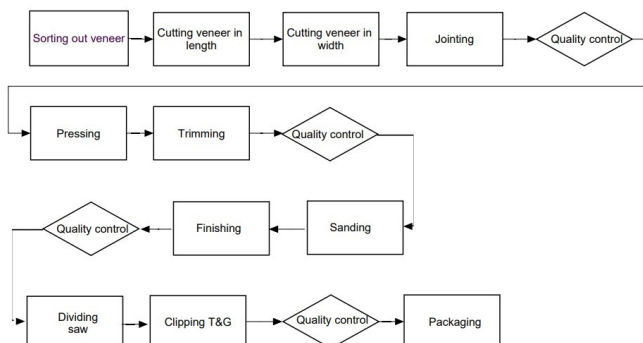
Sorting out veneer

Cutting veneer in length

Cutting veneer in width

Jointing

Quality control

Pressing

Trimming

Quality control

Sanding

Finishing

Quality control

Dividing saw

Clipping T&G

Quality control

Packaging